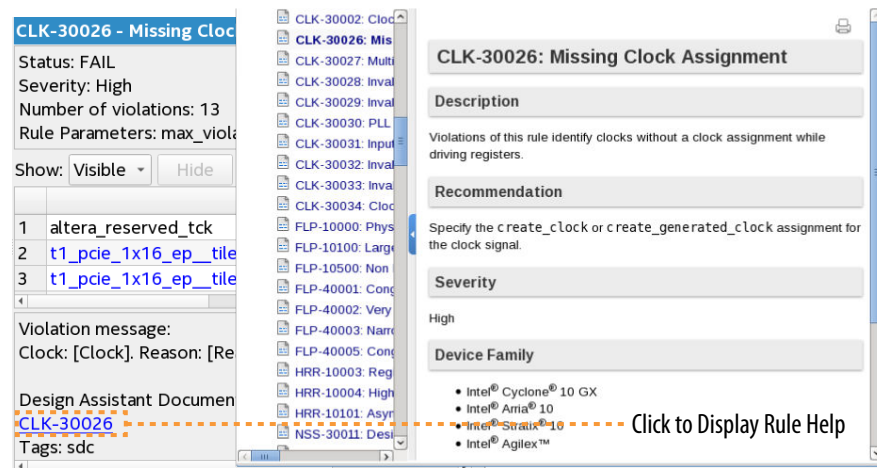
CLK-30026 - Missing Cloc

Status: FAIL
Severity: High
Number of violations: 13
Rule Parameters: max_viola

Show: Visible Hide

| 1 | altera_reserved_tck |
|---|---|
| 2 | t1_pcie_1x16_ep__tile |
| 3 | t1_pcie_1x16_ep__tile |

Violation message:
Clock: [Clock]. Reason: [Re

Design Assistant Documen
CLK-30026
Tags: sdc

CLK-30002: Cloc
CLK-30026: Mis
CLK-30027: Multi
CLK-30028: Inval
CLK-30029: Inval
CLK-30030: PLL
CLK-30031: Input
CLK-30032: Inval
CLK-30033: Inva
CLK-30034: Cloc
FLP-10000: Phys
FLP-10100: Large
FLP-10500: Non
FLP-40001: Cong
FLP-40002: Very
FLP-40003: Narro
FLP-40005: Cong
HRR-10003: Reg
HRR-10004: High
HRR-10101: Asyn
NSS-30011: Desi

CLK-30026: Missing Clock Assignment

Description

Violations of this rule identify clocks without a clock assignment while driving registers.

Recommendation

Specify the create_clock or create_generated_clock assignment for the clock signal.

Severity

High

Device Family

• Intel® Cyclone® 10 GX
• Intel® Arria® 10
• Intel® Stratix® 10
• Intel® Agilex™

Click to Display Rule Help